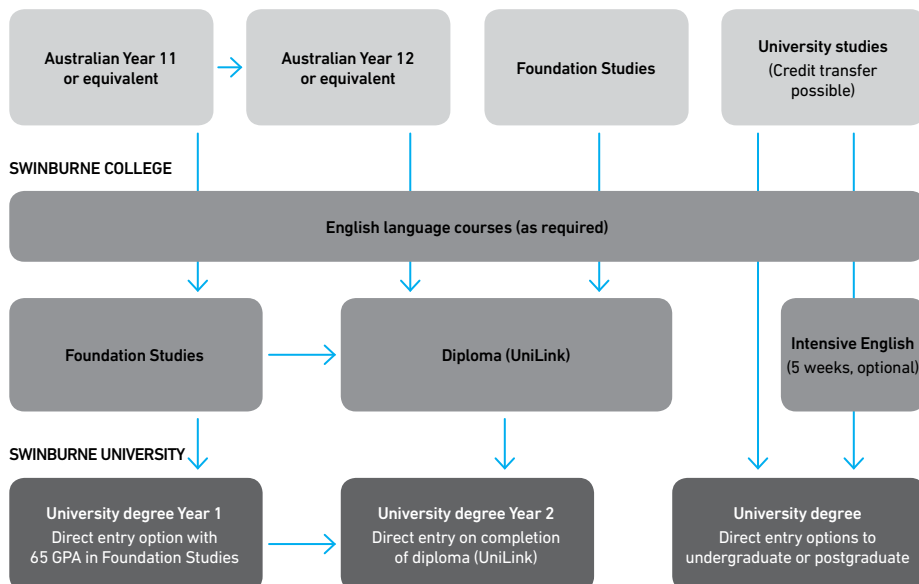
Australian Year 11 or equivalent

Australian Year 12 or equivalent

Foundation Studies

University studies (Credit transfer possible)

SWINBURNE COLLEGE

English language courses (as required)

Foundation Studies

Diploma (UniLink)

Intensive English (5 weeks, optional)

SWINBURNE UNIVERSITY

University degree Year 1
Direct entry option with 65 GPA in Foundation Studies

University degree Year 2
Direct entry on completion of diploma (UniLink)

University degree
Direct entry options to undergraduate or postgraduate